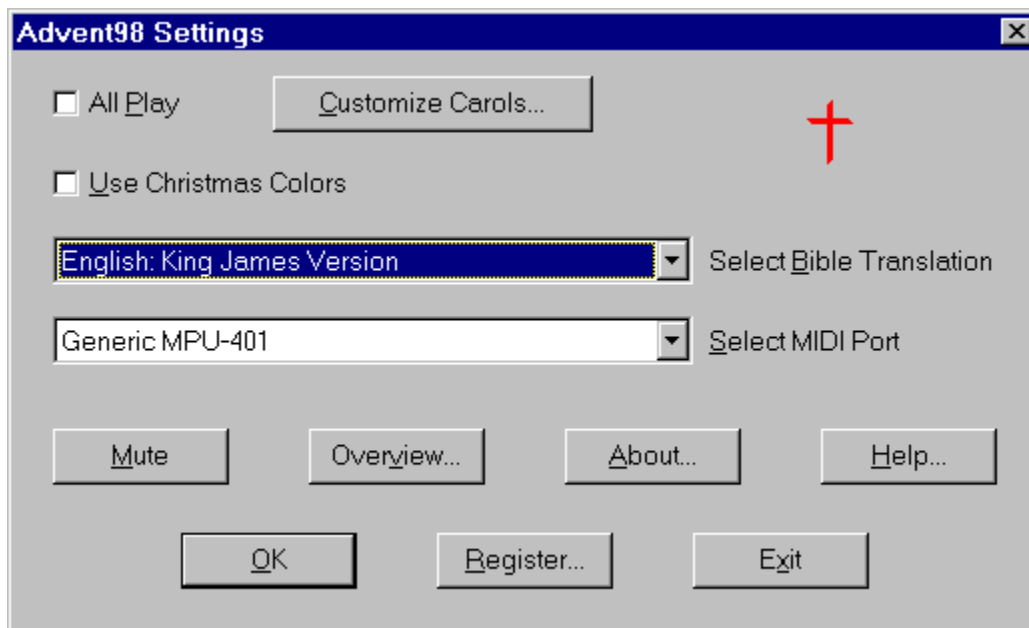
Advent98 Settings

All Play

Customize Carols...

Use Christmas Colors

English: King James Version

Select Bible Translation

Generic MPU-401

Select MIDI Port

Mute

Overview...

About...

Help...

OK

Register...

Exit